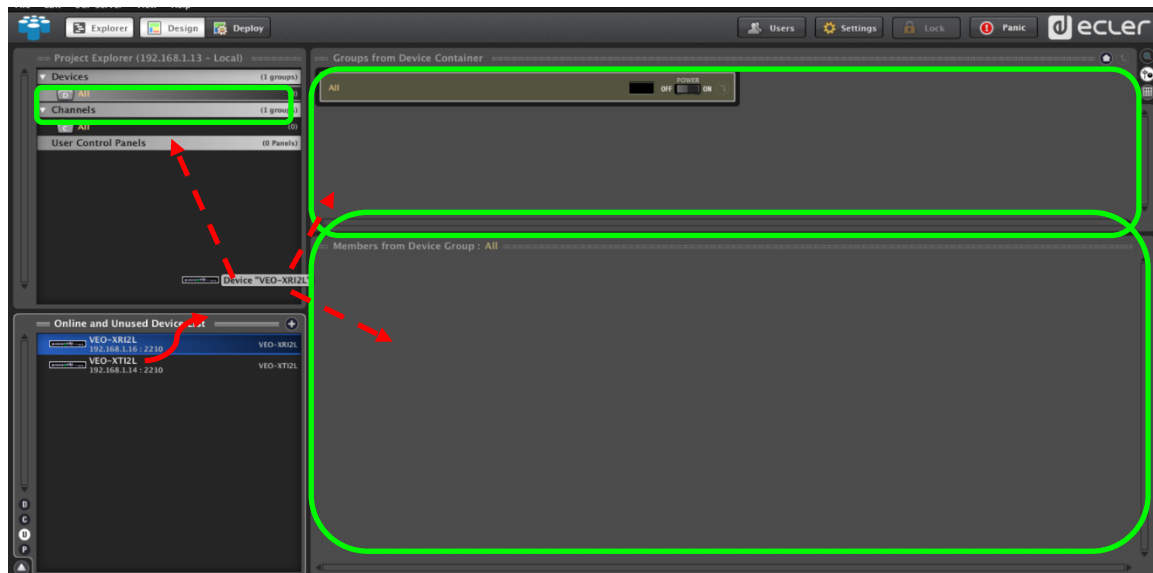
Explorer Design Deploy

Users Settings Lock Panic ecler

Project Explorer (192.168.1.13 - Local)

Devices (1 groups)

All

Channels (1 groups)

All (0)

User Control Panels (0 Panels)

Device "VEO-XRI2L"

Groups from Device Container

All

OFF POWER ON

Members from Device Group : All

Online and Unused Device List

VEO-XRI2L 192.168.1.16 : 2210 VEO-XRI2L

VEO-XTI2L 192.168.1.14 : 2210 VEO-XTI2L

D
C
U
P